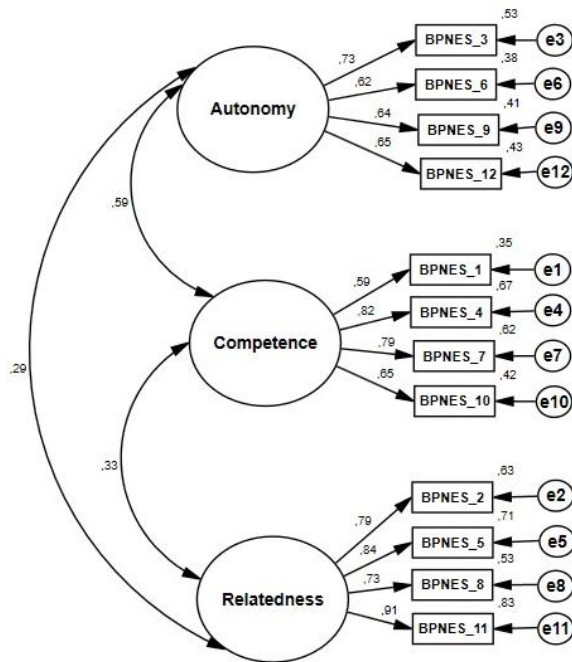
,53
,73
BPNES_3
e3
,38
,62
BPNES_6
e6
Autonomy
,41
,64
BPNES_9
e9
,65
,43
BPNES_12
e12
,59
,35
,59
BPNES_1
e1
,67
,82
BPNES_4
e4
Competence
,79
,62
BPNES_7
e7
,29
,65
,42
BPNES_10
e10
,33
,63
,79
BPNES_2
e2
,71
,84
BPNES_5
e5
,53
,73
BPNES_8
e8
Relatedness
,91
,83
BPNES_11
e11